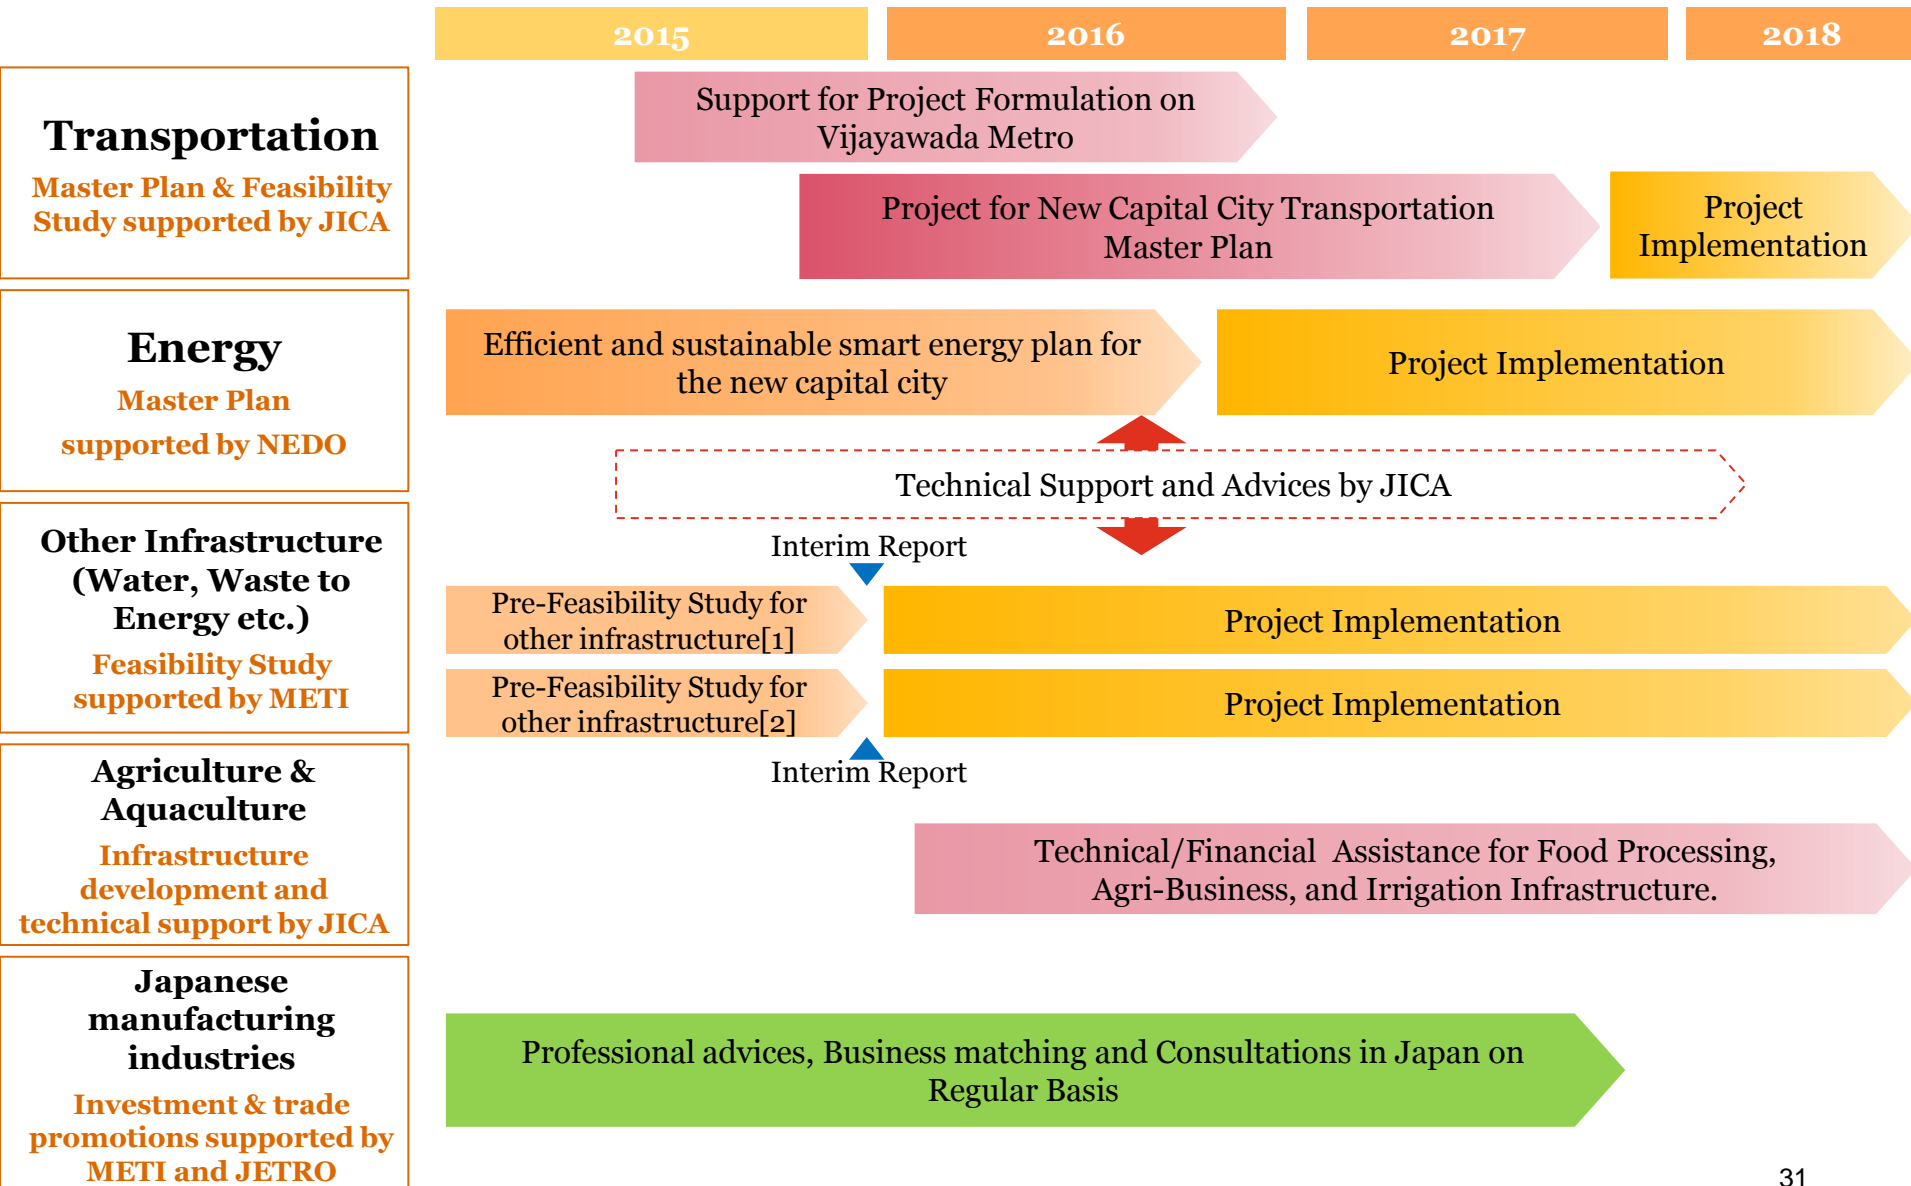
2015

2016

2017

2018

Transportation
Master Plan & Feasibility Study supported by JICA

Support for Project Formulation on Vijayawada Metro

Project for New Capital City Transportation Master Plan

Project Implementation

Energy
Master Plan
supported by NEDO

Efficient and sustainable smart energy plan for the new capital city

Project Implementation

Technical Support and Advices by JICA

Interim Report

Other Infrastructure (Water, Waste to Energy etc.)
Feasibility Study supported by METI

Pre-Feasibility Study for other infrastructure[1]

Project Implementation

Pre-Feasibility Study for other infrastructure[2]

Project Implementation

Interim Report

Agriculture & Aquaculture
Infrastructure development and technical support by JICA

Technical/Financial Assistance for Food Processing, Agri-Business, and Irrigation Infrastructure.

Japanese manufacturing industries
Investment & trade promotions supported by METI and JETRO

Professional advices, Business matching and Consultations in Japan on Regular Basis

31